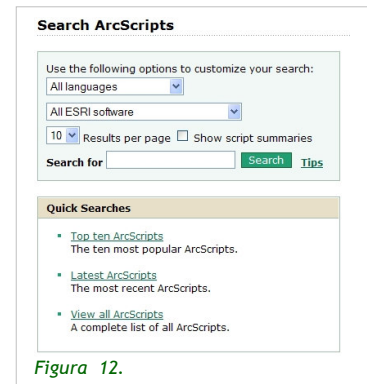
Search ArcScripts

Use the following options to customize your search:

All languages

All ESRI software

10 Results per page Show script summaries

Search for Search Tips

Quick Searches

Top ten ArcScripts
The ten most popular ArcScripts.

Latest ArcScripts
The most recent ArcScripts.

View all ArcScripts
A complete list of all ArcScripts.

Figura 12.